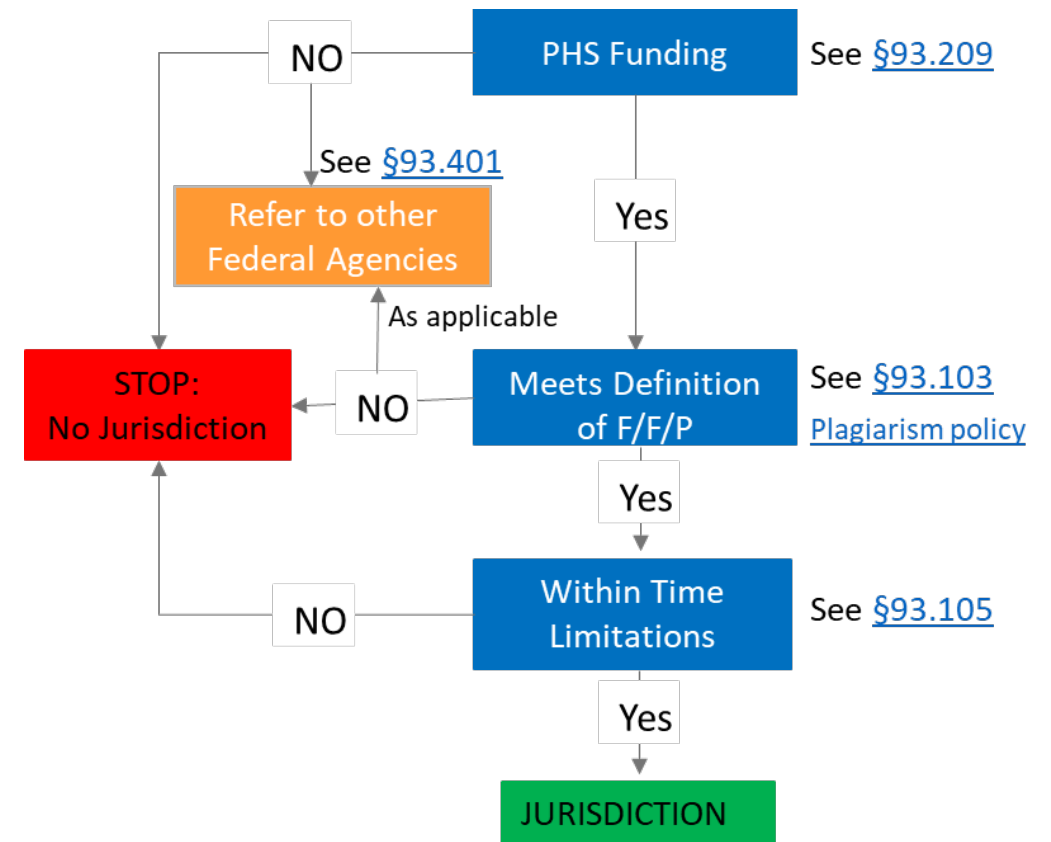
NO

PHS Funding

See §93.209

See §93.401

Refer to other Federal Agencies

Yes

As applicable

STOP: No Jurisdiction

NO

Meets Definition of F/F/P

See §93.103

Plagiarism policy

Yes

NO

Within Time Limitations

See §93.105

Yes

JURISDICTION